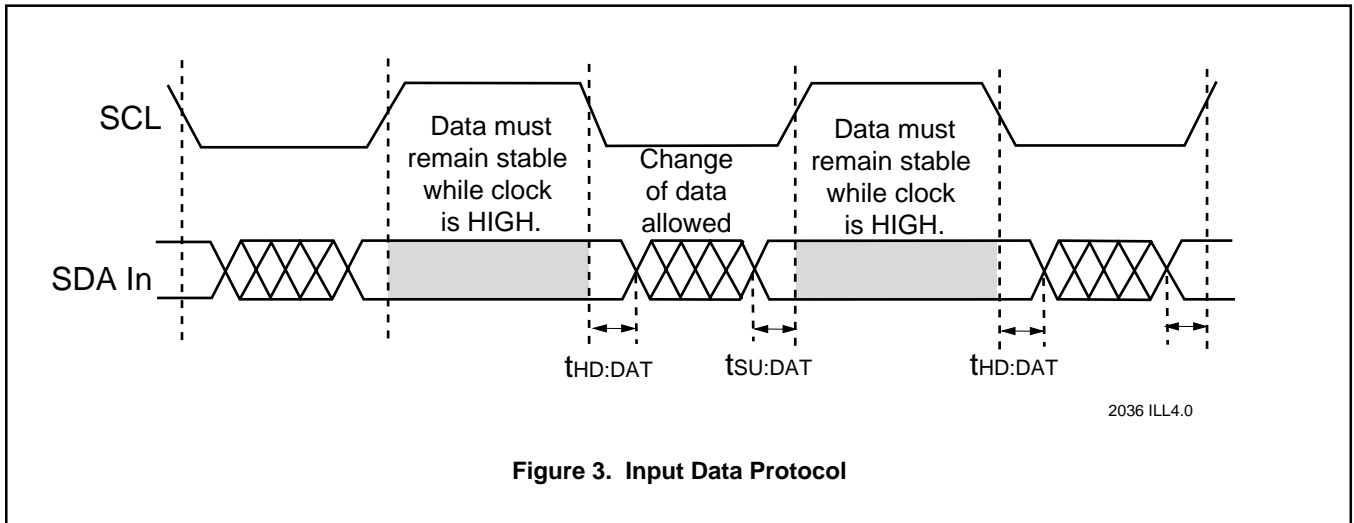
SCL

Data must remain stable while clock is HIGH.

Change of data allowed

Data must remain stable while clock is HIGH.

SDA In

$t_{HD:DAT}$

$t_{SU:DAT}$

$t_{HD:DAT}$

2036 ILL4.0

Figure 3. Input Data Protocol